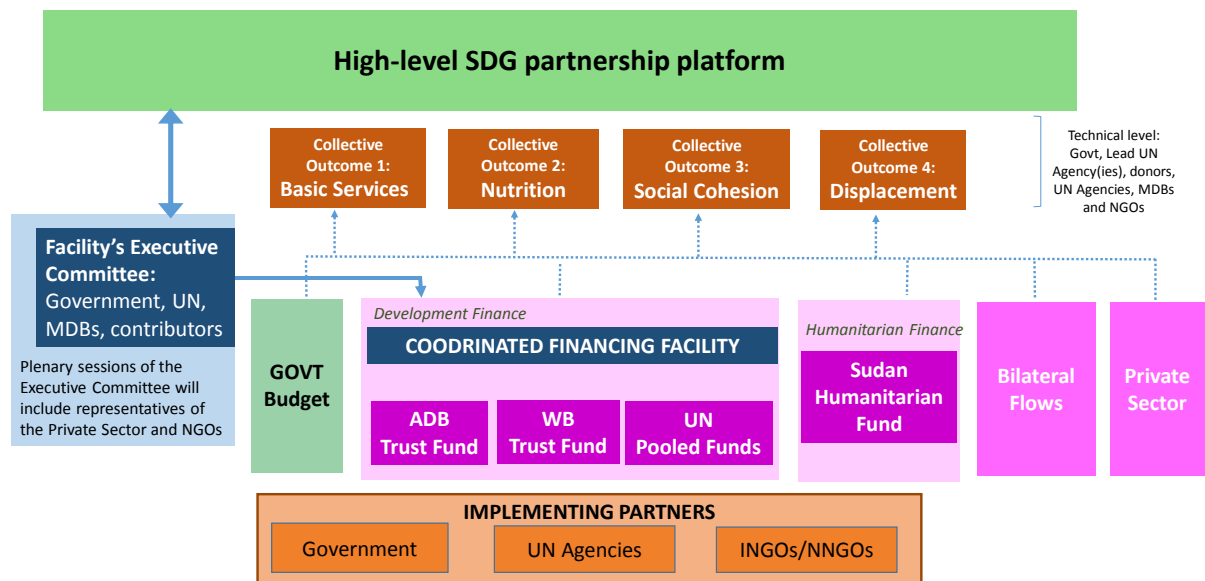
High-level SDG partnership platform

Collective Outcome 1: Basic Services

Collective Outcome 2: Nutrition

Collective Outcome 3: Social Cohesion

Collective Outcome 4: Displacement

Technical level: Govt, Lead UN Agency(ies), donors, UN Agencies, MDBs and NGOs

Facility's Executive Committee: Government, UN, MDBs, contributors

Plenary sessions of the Executive Committee will include representatives of the Private Sector and NGOs

GOVT Budget

Development Finance

COODRINATED FINANCING FACILITY

ADB Trust Fund

WB Trust Fund

UN Pooled Funds

Humanitarian Finance

Sudan Humanitarian Fund

Bilateral Flows

Private Sector

IMPLEMENTING PARTNERS

Government

UN Agencies

INGOs/NNGOs